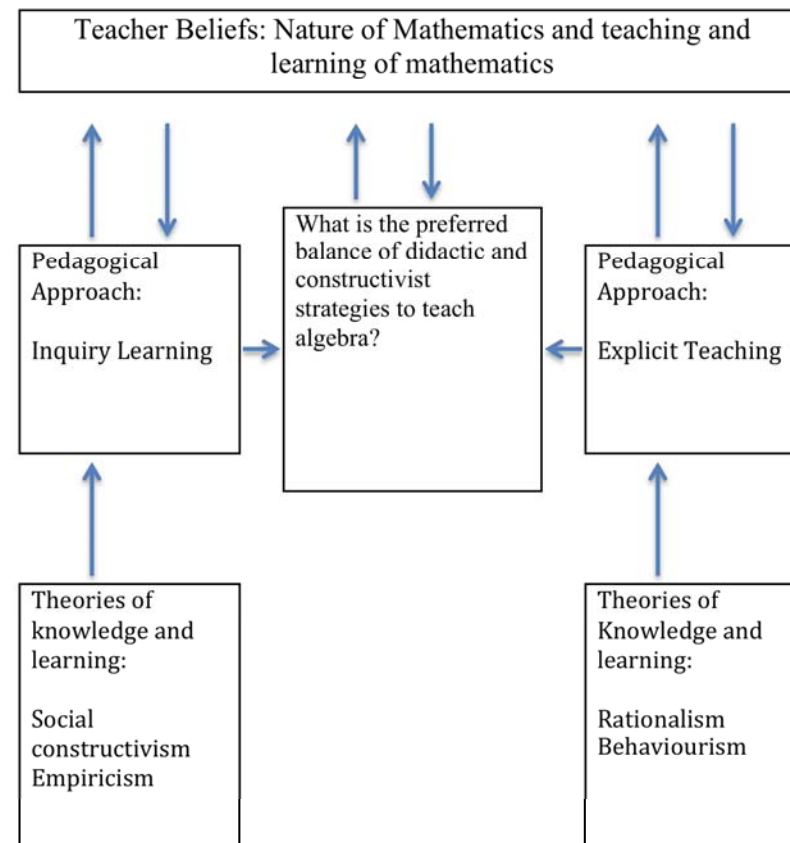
Teacher Beliefs: Nature of Mathematics and teaching and learning of mathematics

Pedagogical Approach:

Inquiry Learning

What is the preferred balance of didactic and constructivist strategies to teach algebra?

Pedagogical Approach:

Explicit Teaching

Theories of knowledge and learning:

Social constructivism
Empiricism

Theories of Knowledge and learning:

Rationalism
Behaviourism